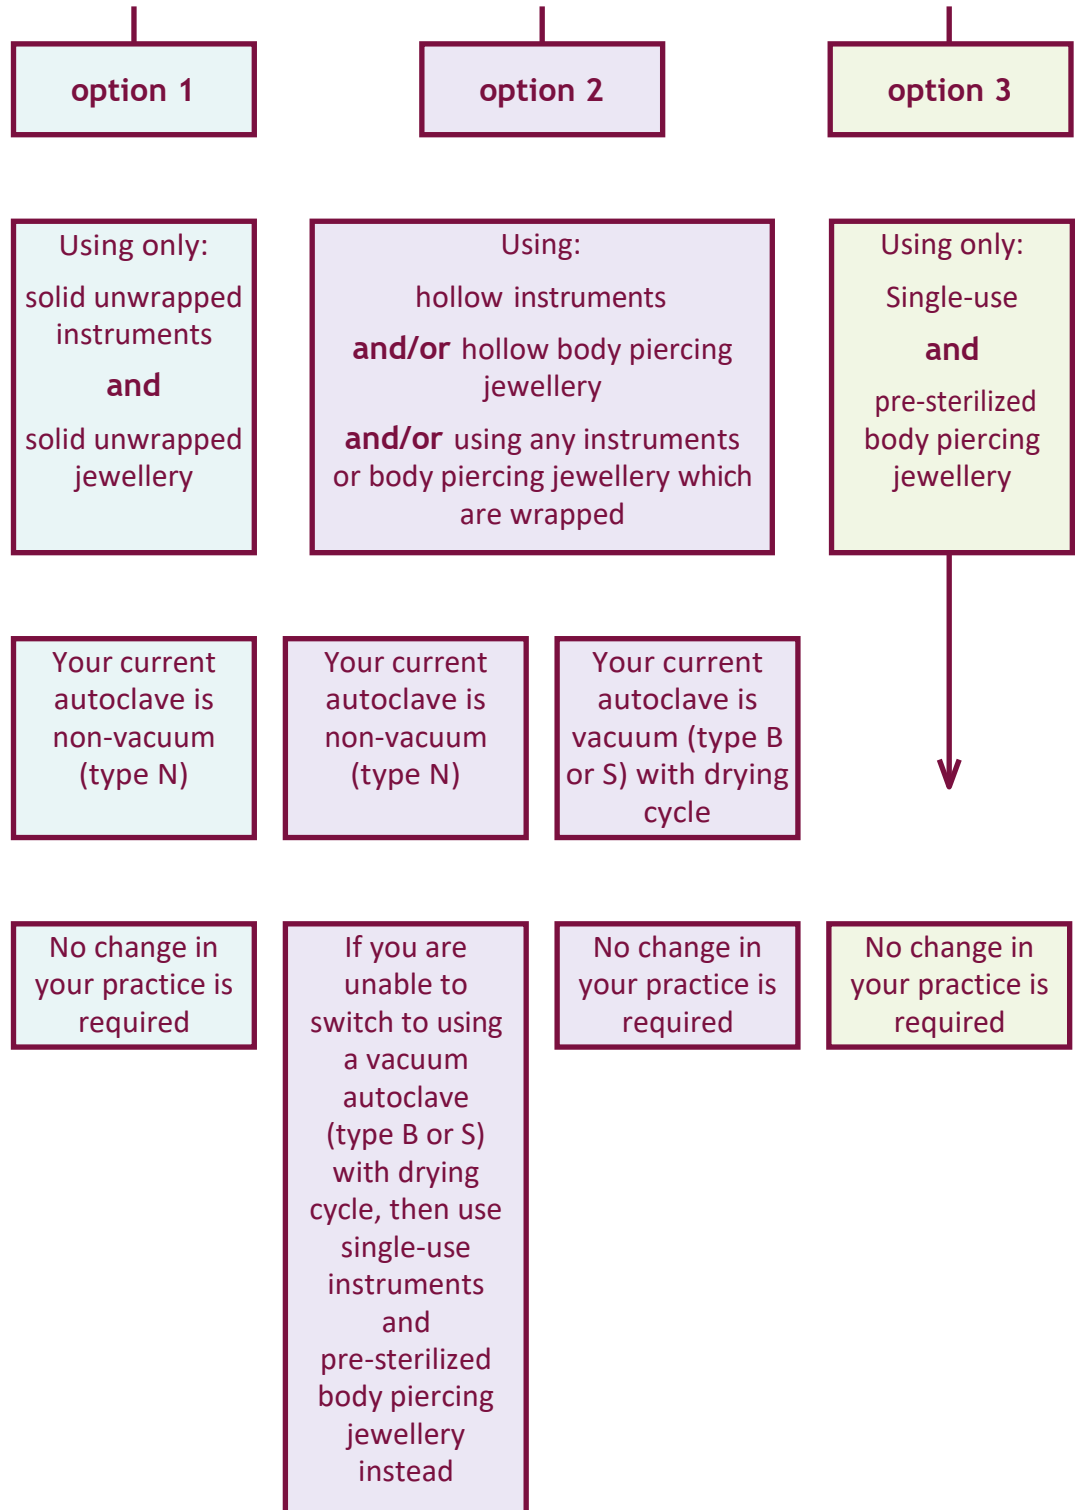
option 1

option 2

option 3

Using only:

solid unwrapped instruments

and

solid unwrapped jewellery

Using:

hollow instruments

and/or hollow body piercing jewellery

and/or using any instruments or body piercing jewellery which are wrapped

Using only:

Single-use

and

pre-sterilized body piercing jewellery

Your current autoclave is non-vacuum (type N)

Your current autoclave is non-vacuum (type N)

Your current autoclave is vacuum (type B or S) with drying cycle

No change in your practice is required

If you are unable to switch to using a vacuum autoclave (type B or S) with drying cycle, then use single-use instruments and pre-sterilized body piercing jewellery instead

No change in your practice is required

No change in your practice is required